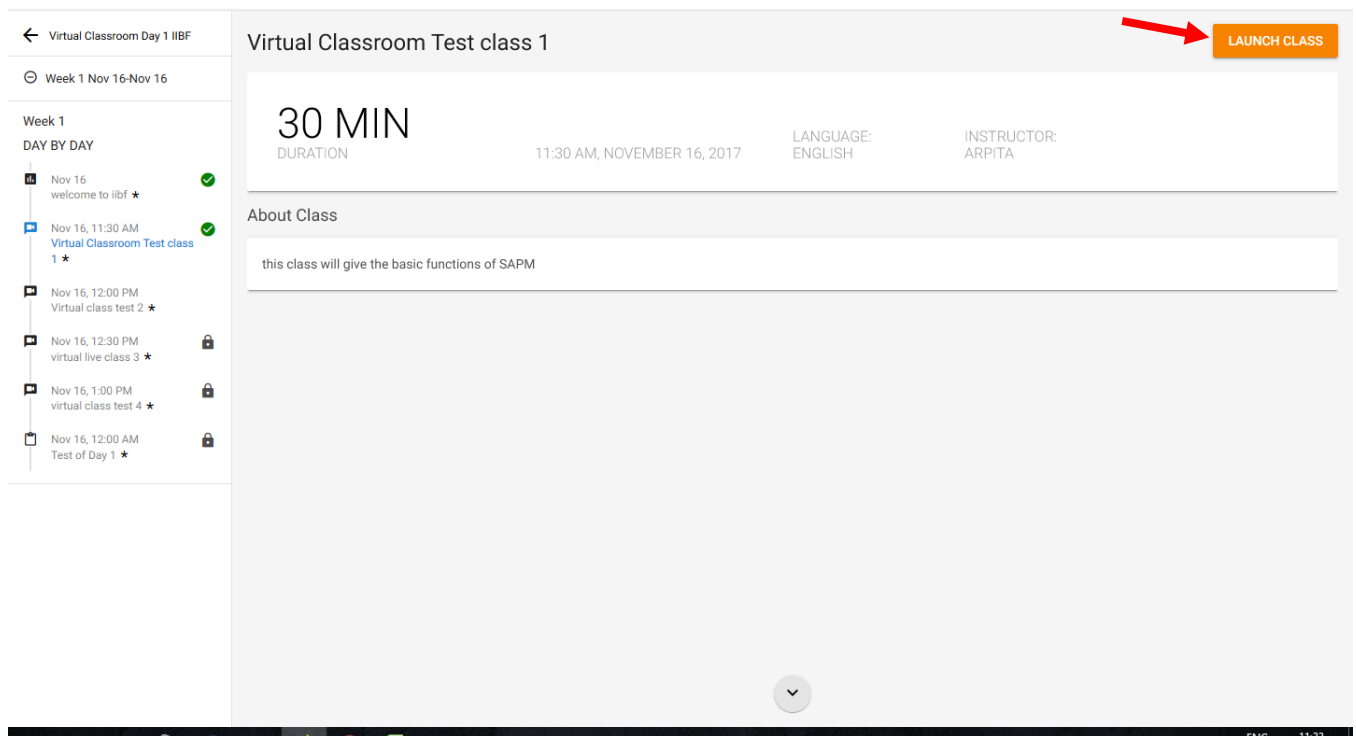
Virtual Classroom Day 1 IIBF

Week 1 Nov 16-Nov 16

Week 1
DAY BY DAY

Nov 16
welcome to iibf ★

Nov 16, 11:30 AM
Virtual Classroom Test class 1 ★

Nov 16, 12:00 PM
Virtual class test 2 ★

Nov 16, 12:30 PM
virtual live class 3 ★

Nov 16, 1:00 PM
virtual class test 4 ★

Nov 16, 12:00 AM
Test of Day 1 ★

Virtual Classroom Test class 1

LAUNCH CLASS

30 MIN
DURATION

11:30 AM, NOVEMBER 16, 2017

LANGUAGE:
ENGLISH

INSTRUCTOR:
ARPITA

About Class

this class will give the basic functions of SAPM

ENG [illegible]